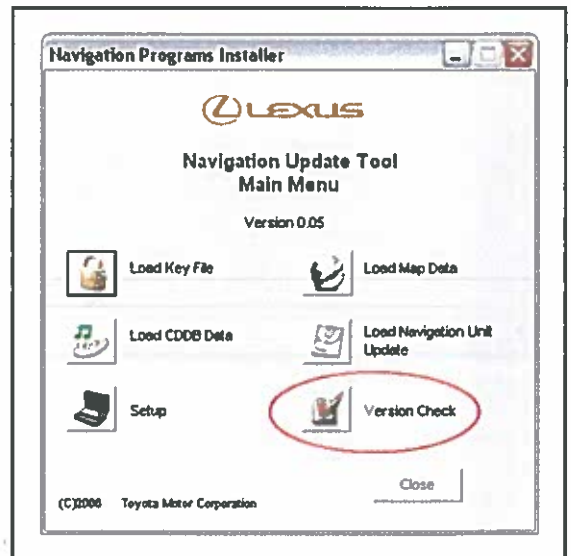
Navigation Programs Installer

LEXUS

Navigation Update Tool
Main Menu

Version 0.05

Load Key File

Load Map Data

Load CDDB Data

Load Navigation Unit Update

Setup

Version Check

(C)2006 Toyota Motor Corporation

Close